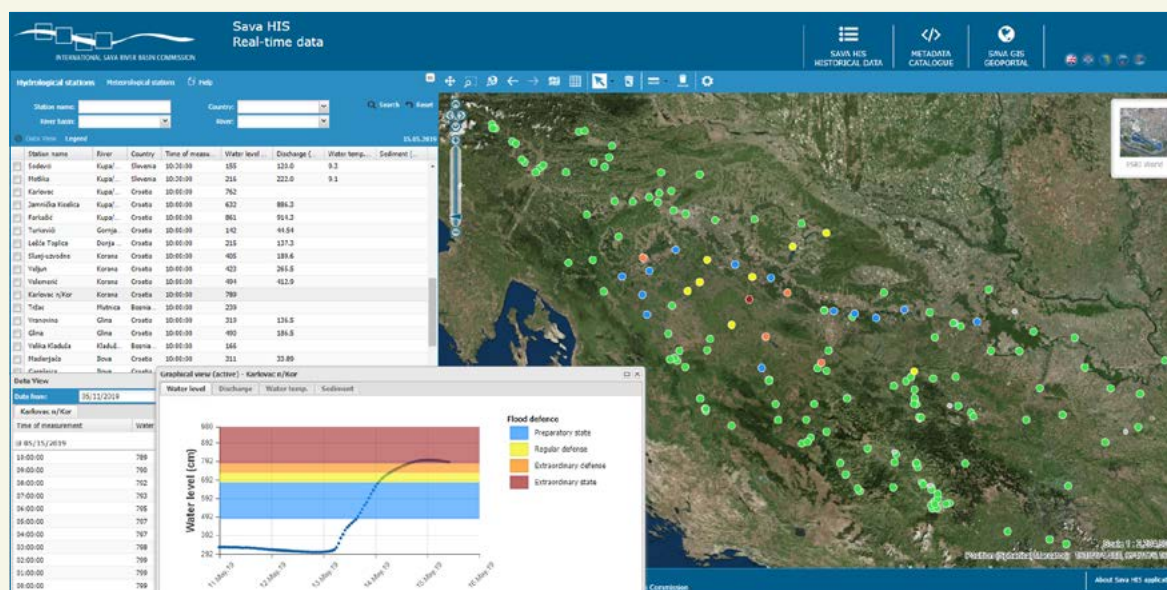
INTERNATIONAL SAVA RIVER BASIN COMMISSION

Sava HIS
Real-time data

SAVA HIS HISTORICAL DATA
METADATA CATALOGUE
SAVA GIS GEOPORTAL

Hydrological stations  Meteorological stations  Help

Station name:
Country:
River basin:
River:
Search  Reset

Data View  Legend  15.05.2019

| Station name | River | Country | Time of measu... | Water level ... | Discharge (... | Water temp... | Sediment (... |
|---|---|---|---|---|---|---|---|
| Sodevci | Kupa/... | Slovenia | 10:30:00 | 155 | 123.0 | 9.3 | |
| Metlika | Kupa/... | Slovenia | 10:20:00 | 216 | 222.0 | 9.1 | |
| Karlovac | Kupa/... | Croatia | 10:00:00 | 762 | | | |
| Jamnička Kiselica | Kupa/... | Croatia | 10:00:00 | 632 | 886.3 | | |
| Farkašić | Kupa/... | Croatia | 10:00:00 | 861 | 914.3 | | |
| Turkovići | Gornja ... | Croatia | 10:00:00 | 142 | 44.54 | | |
| Lešće Toplice | Donja ... | Croatia | 10:00:00 | 215 | 137.3 | | |
| Slunj-uzvodno | Korana | Croatia | 10:00:00 | 405 | 189.6 | | |
| Veljun | Korana | Croatia | 10:00:00 | 422 | 265.5 | | |
| Velemerić | Korana | Croatia | 10:00:00 | 494 | 412.9 | | |
| Karlovac n/Kor | Korana | Croatia | 10:00:00 | 789 | | | |
| Tržac | Plitvica | Bosnia... | 10:00:00 | 239 | | | |
| Vranovina | Glina | Croatia | 10:00:00 | 310 | 126.5 | | |
| Glina | Glina | Croatia | 10:00:00 | 490 | 186.5 | | |
| Velika Kladuša | Kladuš... | Bosnia... | 10:00:00 | 166 | | | |
| Maderjaša | Bova | Croatia | 10:00:00 | 311 | 33.89 | | |

Data View
Date from: 05/11/2019
Karlovac n/Kor

| Time of measurement | Water |
|---|---|
| 05/15/2019 | |
| 10:00:00 | 789 |
| 09:00:00 | 790 |
| 08:00:00 | 752 |
| 07:00:00 | 763 |
| 06:00:00 | 765 |
| 05:00:00 | 767 |
| 04:00:00 | 767 |
| 03:00:00 | 768 |
| 02:00:00 | 769 |
| 01:00:00 | 769 |
| 00:00:00 | 769 |

Graphical view (active) - Karlovac n/Kor
Water level  Discharge  Water temp.  Sediment

Water level (cm)
900
892
782
692
592
492
392
292

11.May.19  12.May.19  13.May.19  14.May.19  15.May.19  16.May.19

Flood defence
Preparatory state
Regular defense
Extraordinary defense
Extraordinary state

Commision
About Sava HIS applica